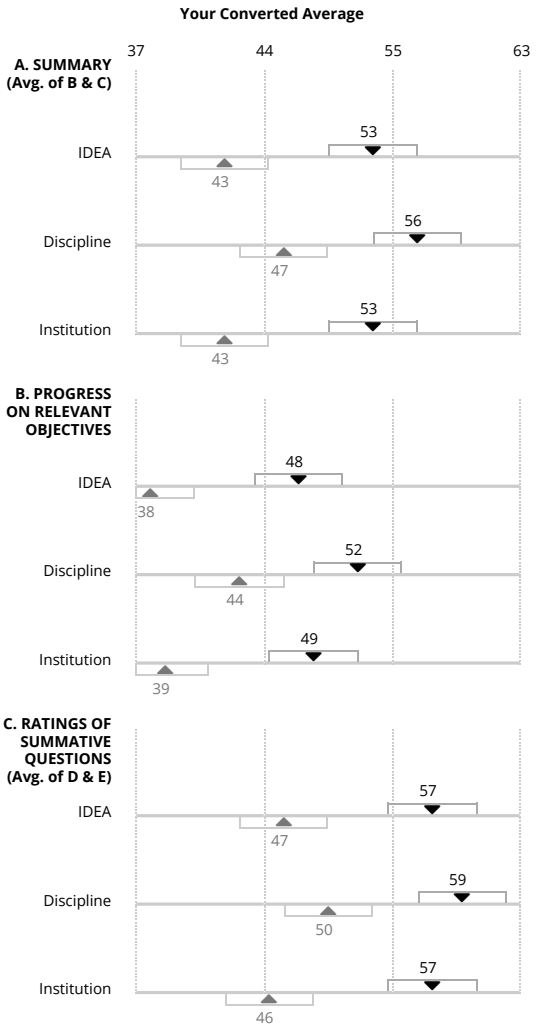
Your Converted Average

37 44 55 63

A. SUMMARY (Avg. of B & C)

IDEA 53 43

Discipline 56 47

Institution 53 43

B. PROGRESS ON RELEVANT OBJECTIVES

IDEA 48 38

Discipline 52 44

Institution 49 39

C. RATINGS OF SUMMATIVE QUESTIONS (Avg. of D & E)

IDEA 57 47

Discipline 59 50

Institution 57 46